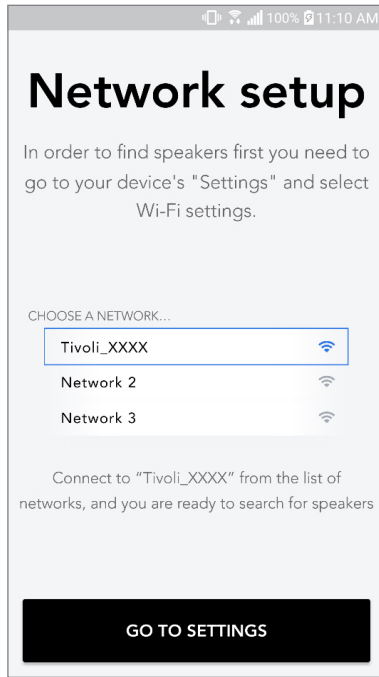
100% 11:10 AM

Network setup

In order to find speakers first you need to go to your device's "Settings" and select Wi-Fi settings.

CHOOSE A NETWORK...

Tivoli_XXXX

Network 2

Network 3

Connect to "Tivoli_XXXX" from the list of networks, and you are ready to search for speakers

GO TO SETTINGS